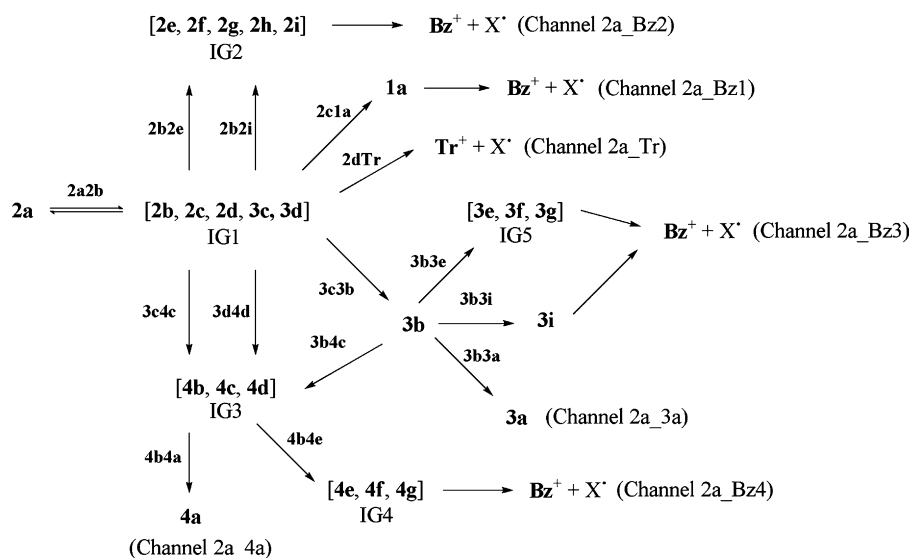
[2e, 2f, 2g, 2h, 2i] ⟶ $Bz^+ + X^\cdot$ (Channel 2a_Bz2)
IG2

2b2e
2b2i

2c1a
1a ⟶ $Bz^+ + X^\cdot$ (Channel 2a_Bz1)

2dTr
$Tr^+ + X^\cdot$ (Channel 2a_Tr)

2a ⇌ (2a2b) [2b, 2c, 2d, 3c, 3d]
IG1

[3e, 3f, 3g]
IG5
⟶ $Bz^+ + X^\cdot$ (Channel 2a_Bz3)

3c4c
3d4d
3c3b
3b3e
3b3i

3b ⟶ 3i

3b4c
3b3a

[4b, 4c, 4d]
IG3

3a (Channel 2a_3a)

4b4e
4b4a

[4e, 4f, 4g] ⟶ $Bz^+ + X^\cdot$ (Channel 2a_Bz4)
IG4

4a
(Channel 2a_4a)